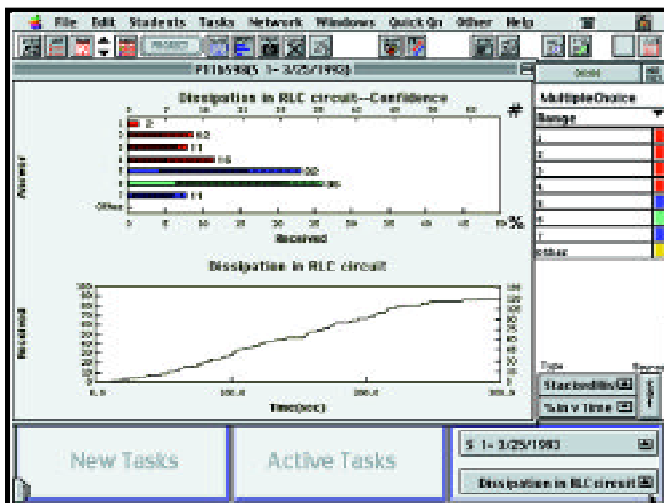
File Edit Students Tasks Network Windows QuickQn Other Help

PHYS598S 1- 3/25/1998

Dissipation in RLC circuit--Confidence

#

1 2
2 8
3 7
4 15
5 20
6 26
7 11
Other

Answer

%

Received

Dissipation in RLC circuit

Received

Time(sec)

MultipleChoice

Range

1
2
3
4
5
6
7
Other

Type

StackedBar

%Rx v Time

New Tasks

Active Tasks

S 1- 3/25/1998

Dissipation in RLC circuit